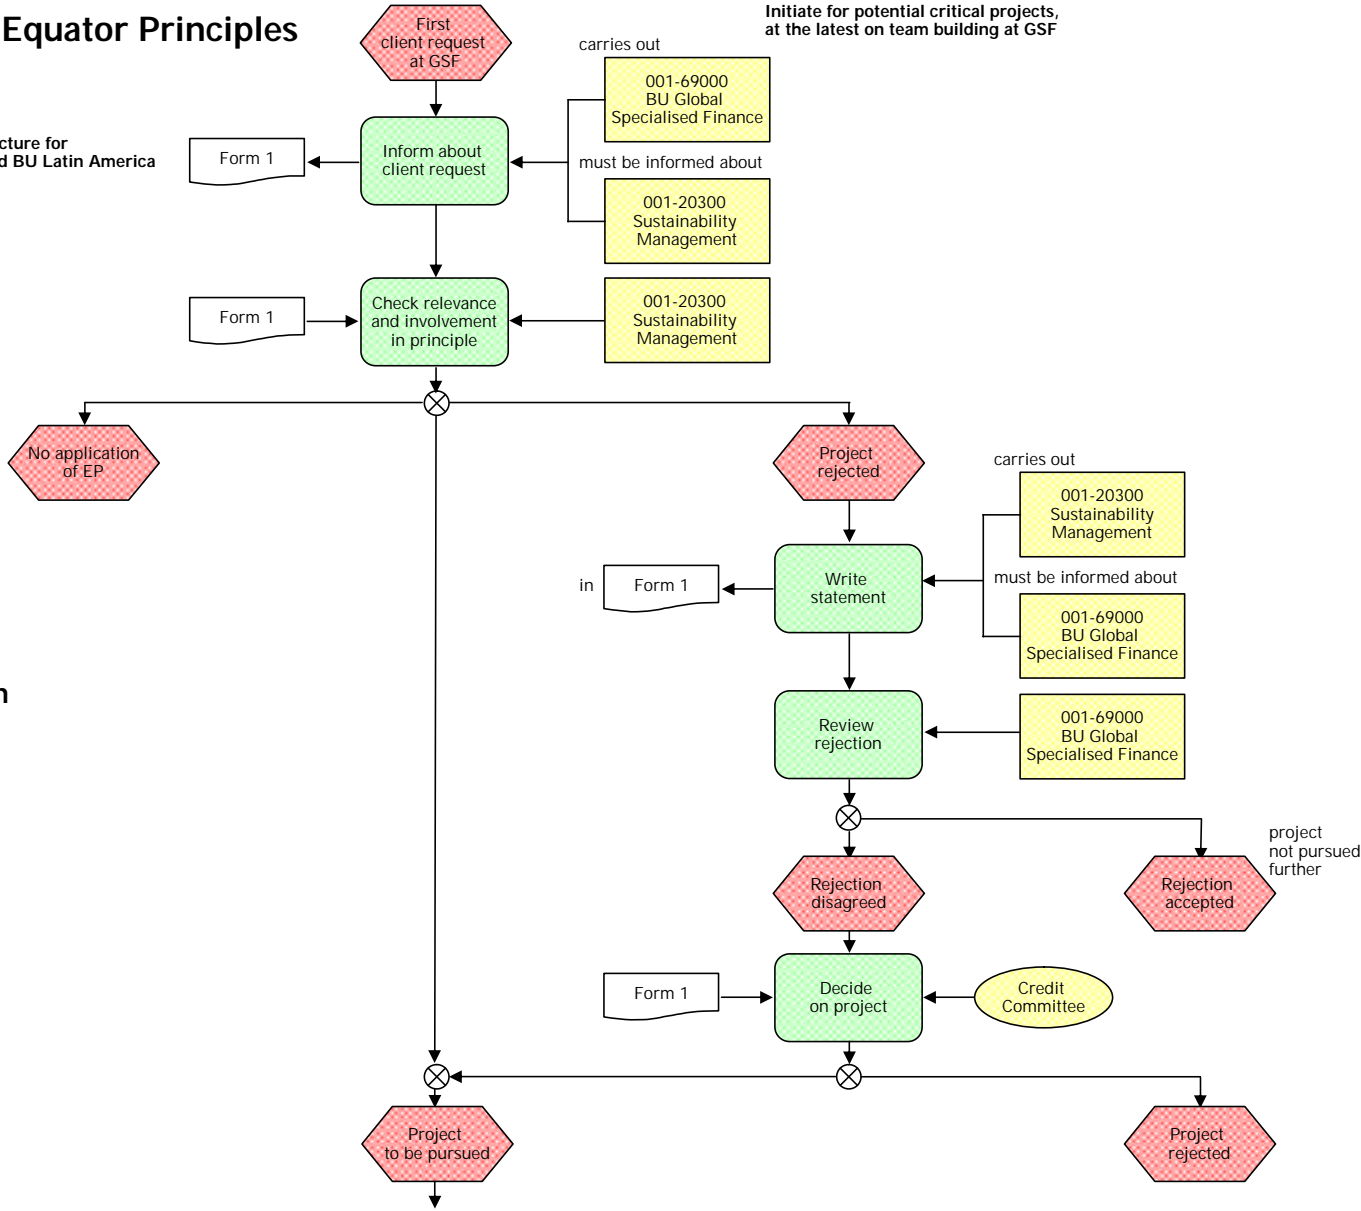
Equator Principles

First client request at GSF

Initiate for potential critical projects, at the latest on team building at GSF

carries out

001-69000 BU Global Specialised Finance

cture for
d BU Latin America

Form 1

Inform about client request

must be informed about

001-20300 Sustainability Management

Form 1

Check relevance and involvement in principle

001-20300 Sustainability Management

No application of EP

Project rejected

carries out

001-20300 Sustainability Management

in

Form 1

Write statement

must be informed about

001-69000 BU Global Specialised Finance

n

Review rejection

001-69000 BU Global Specialised Finance

project not pursued further

Rejection disagreed

Rejection accepted

Form 1

Decide on project

Credit Committee

Project to be pursued

Project rejected